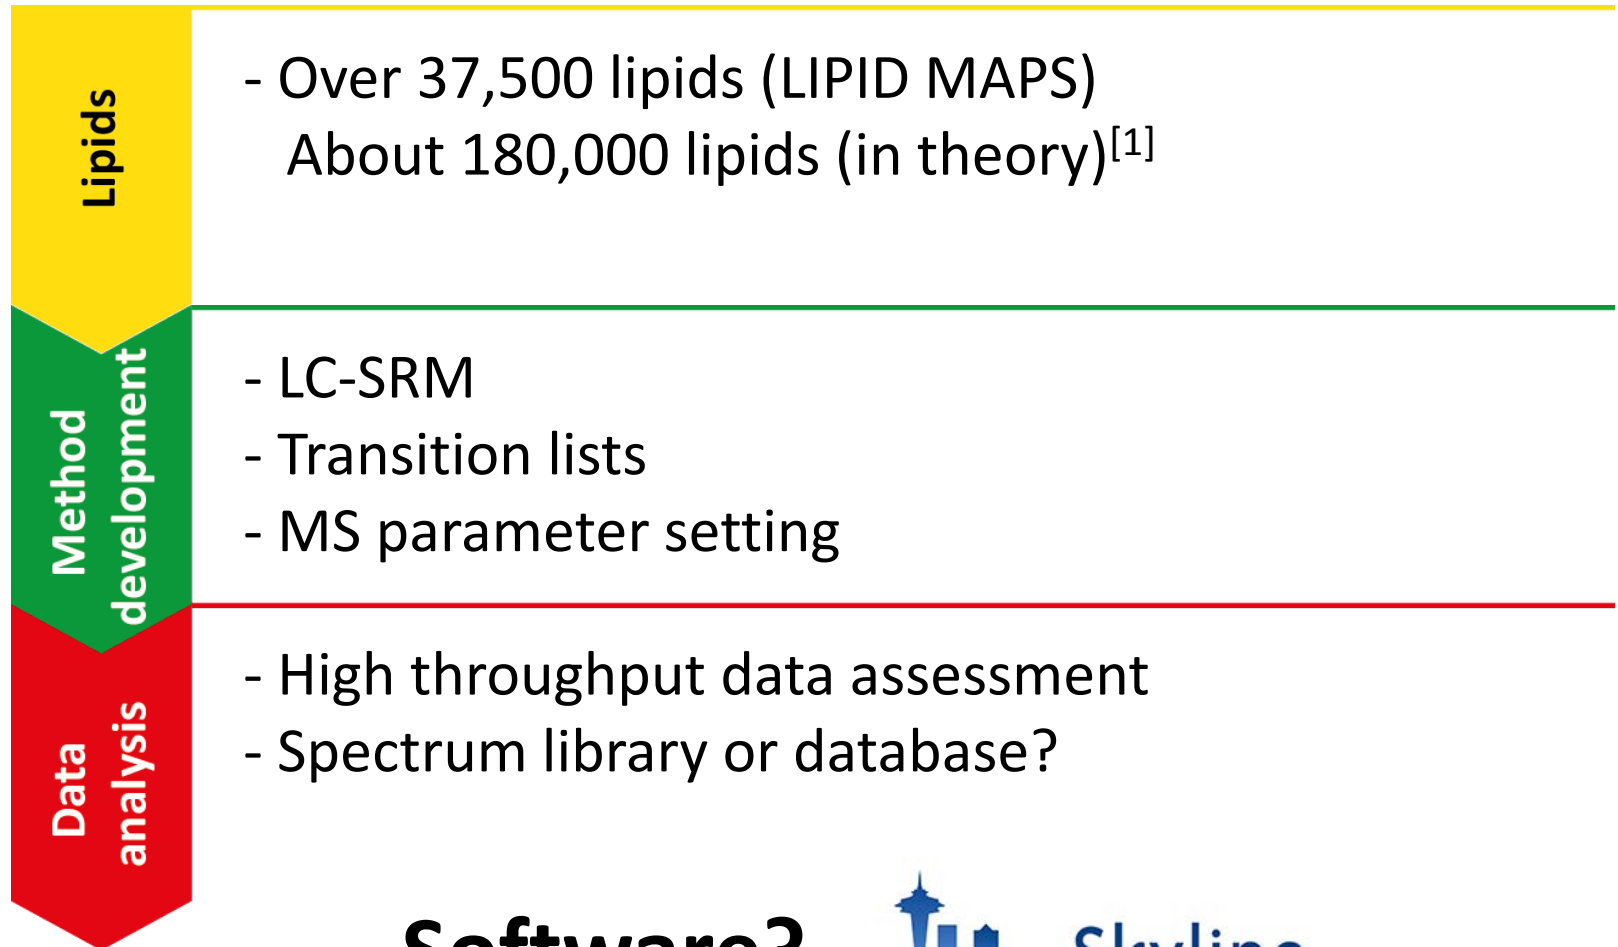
Lipids

- Over 37,500 lipids (LIPID MAPS)
About 180,000 lipids (in theory)$^{[1]}$

Method development

- LC-SRM
- Transition lists
- MS parameter setting

Data analysis

- High throughput data assessment
- Spectrum library or database?

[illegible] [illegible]